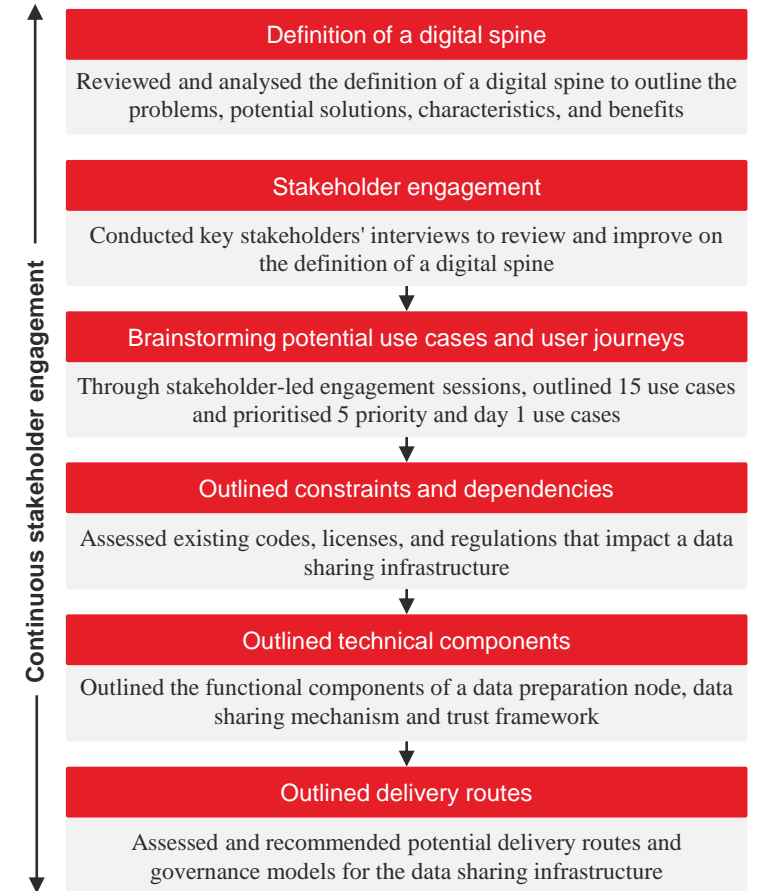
Continuous stakeholder engagement

Definition of a digital spine

Reviewed and analysed the definition of a digital spine to outline the problems, potential solutions, characteristics, and benefits

Stakeholder engagement

Conducted key stakeholders' interviews to review and improve on the definition of a digital spine

Brainstorming potential use cases and user journeys

Through stakeholder-led engagement sessions, outlined 15 use cases and prioritised 5 priority and day 1 use cases

Outlined constraints and dependencies

Assessed existing codes, licenses, and regulations that impact a data sharing infrastructure

Outlined technical components

Outlined the functional components of a data preparation node, data sharing mechanism and trust framework

Outlined delivery routes

Assessed and recommended potential delivery routes and governance models for the data sharing infrastructure